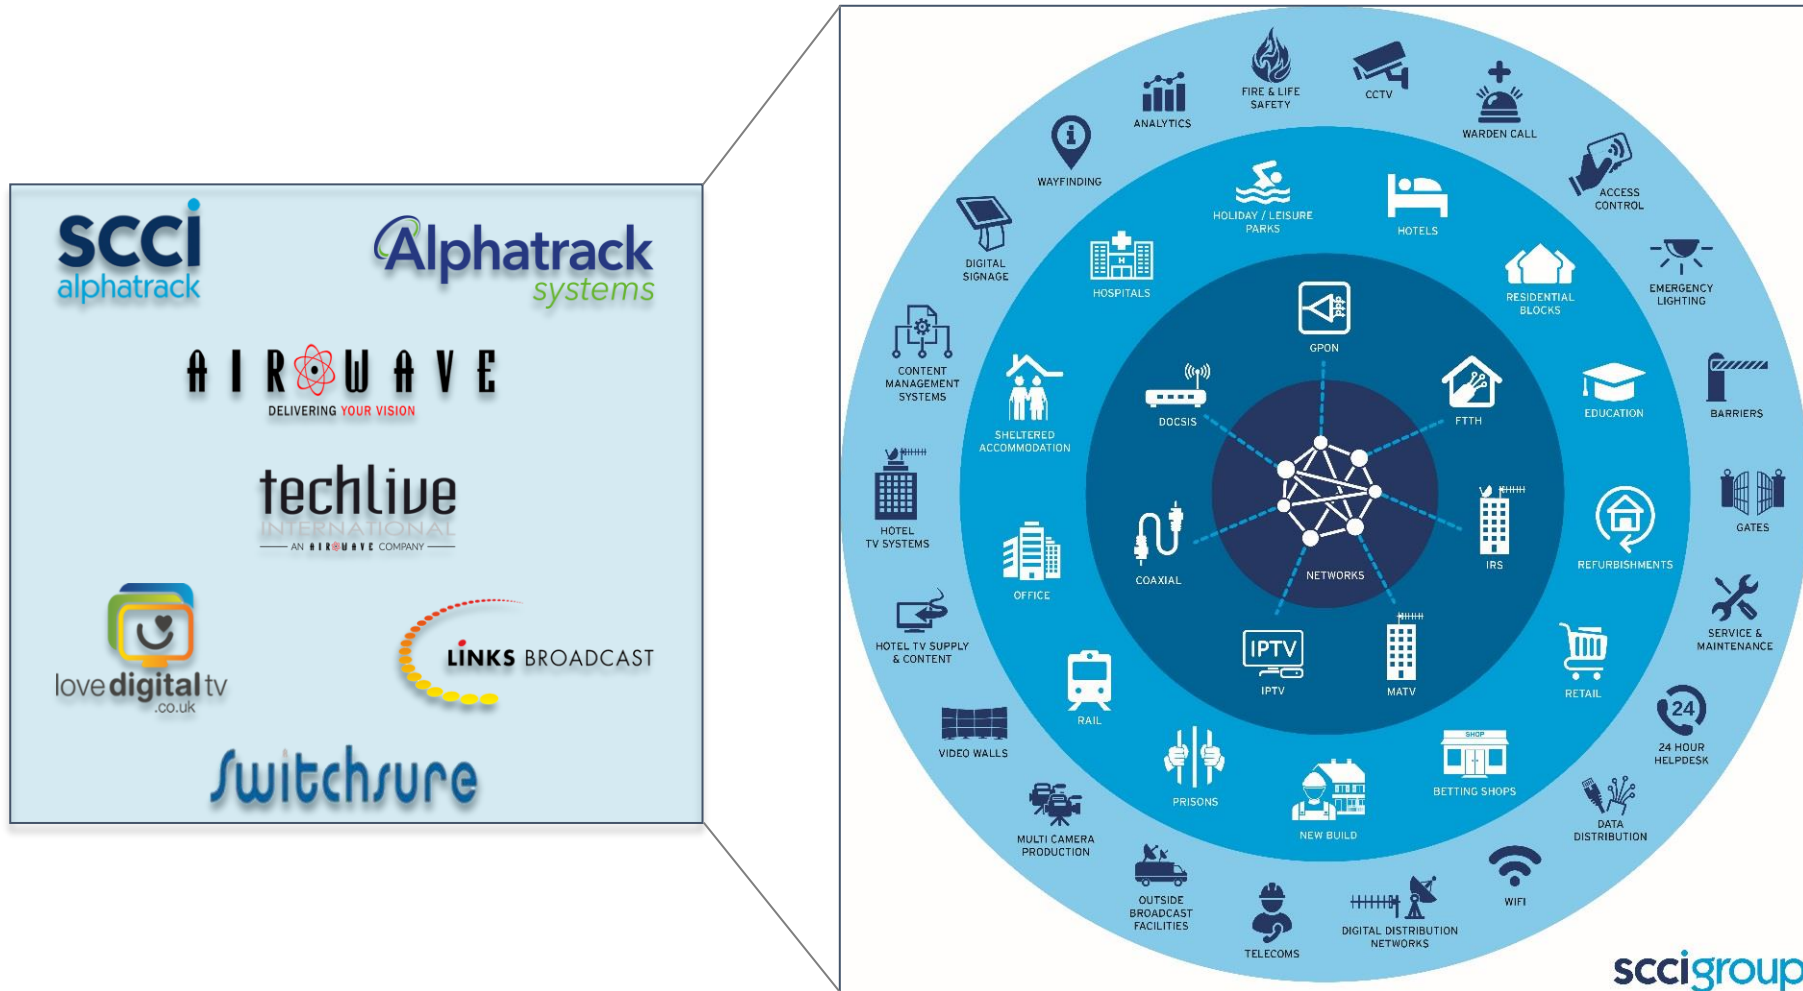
scci alphatrack

Alphatrack systems

AIRWAVE
DELIVERING YOUR VISION

techlive INTERNATIONAL
AN AIRWAVE COMPANY

lovedigitaltv .co.uk

LINKS BROADCAST

Switchsure

ANALYTICS
FIRE & LIFE SAFETY
CCTV
WARDEN CALL
WAYFINDING
ACCESS CONTROL
DIGITAL SIGNAGE
EMERGENCY LIGHTING
CONTENT MANAGEMENT SYSTEMS
BARRIERS
HOTEL TV SYSTEMS
GATES
HOTEL TV SUPPLY & CONTENT
SERVICE & MAINTENANCE
VIDEO WALLS
24 24 HOUR HELPDESK
MULTI CAMERA PRODUCTION
DATA DISTRIBUTION
OUTSIDE BROADCAST FACILITIES
TELECOMS
DIGITAL DISTRIBUTION NETWORKS
WIFI

HOLIDAY / LEISURE PARKS
HOTELS
HOSPITALS
RESIDENTIAL BLOCKS
SHELTERED ACCOMMODATION
EDUCATION
OFFICE
REFURBISHMENTS
RAIL
RETAIL
PRISONS
NEW BUILD
SHOP
BETTING SHOPS

GPON
DOCSIS
FTTH
COAXIAL
IRS
IPTV
IPTV
MATV
NETWORKS

sccigroup